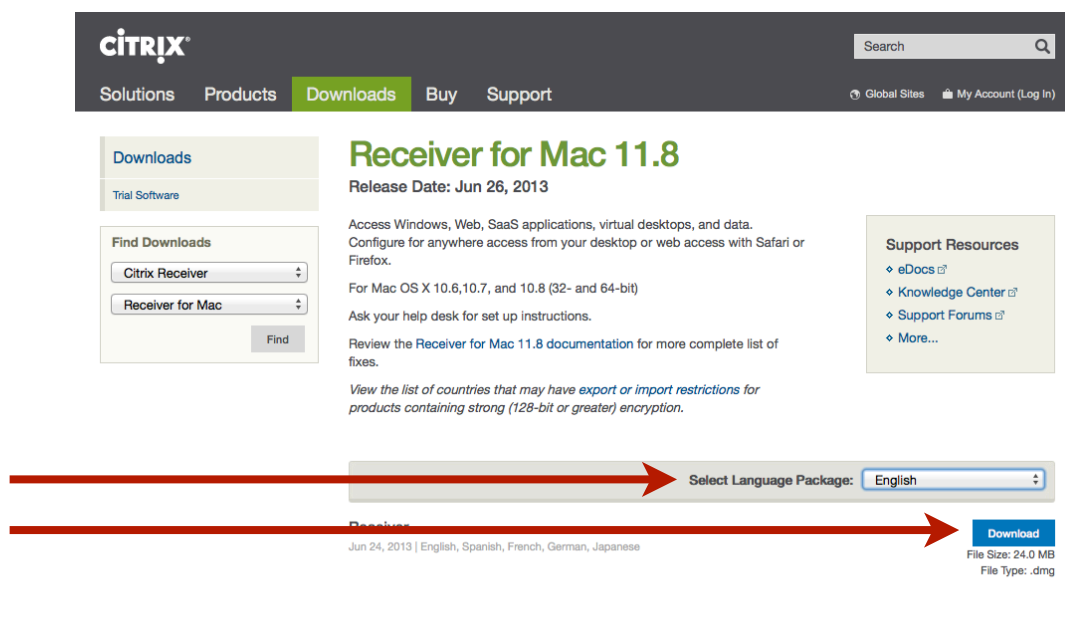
CiTRIX

Search

Solutions Products Downloads Buy Support

Global Sites My Account (Log In)

Downloads

Trial Software

Find Downloads

Citrix Receiver

Receiver for Mac

Find

Receiver for Mac 11.8

Release Date: Jun 26, 2013

Access Windows, Web, SaaS applications, virtual desktops, and data. Configure for anywhere access from your desktop or web access with Safari or Firefox.

For Mac OS X 10.6,10.7, and 10.8 (32- and 64-bit)

Ask your help desk for set up instructions.

Review the Receiver for Mac 11.8 documentation for more complete list of fixes.

View the list of countries that may have export or import restrictions for products containing strong (128-bit or greater) encryption.

Support Resources

eDocs

Knowledge Center

Support Forums

More...

Select Language Package: English

Receiver

Jun 24, 2013 | English, Spanish, French, German, Japanese

Download

File Size: 24.0 MB

File Type: .dmg